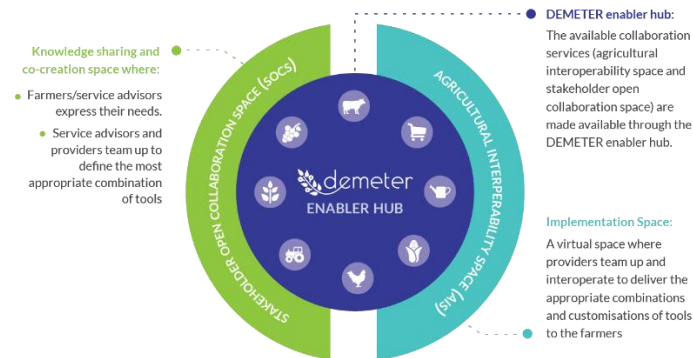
Knowledge sharing and co-creation space where:

Farmers/service advisors express their needs.

Service advisors and providers team up to define the most appropriate combination of tools

STAKEHOLDER OPEN COLLABORATION SPACE (SOCS)

demeter
ENABLER HUB

AGRICULTURAL INTEROPERABILITY SPACE (AIS)

DEMETER enabler hub:
The available collaboration services (agricultural interoperability space and stakeholder open collaboration space) are made available through the DEMETER enabler hub.

Implementation Space:
A virtual space where providers team up and interoperate to deliver the appropriate combinations and customisations of tools to the farmers